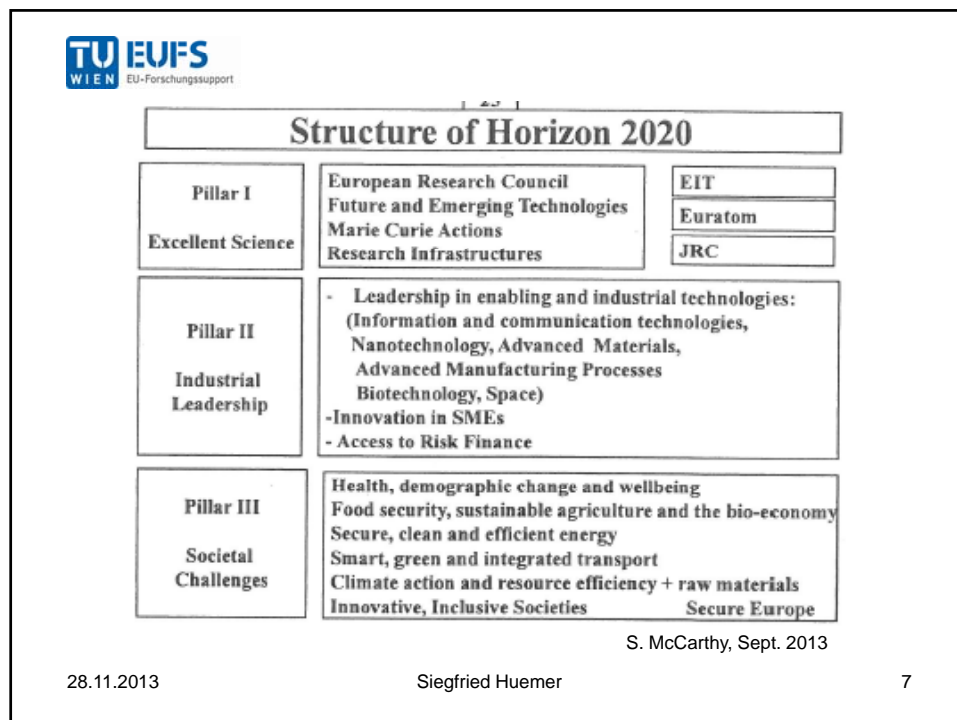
TU WIEN EUFS EU-Forschungssupport

23

Structure of Horizon 2020

| Pillar I<br>Excellent Science | European Research Council<br>Future and Emerging Technologies<br>Marie Curie Actions<br>Research Infrastructures | EIT<br>Euratom<br>JRC |
|---|---|---|
| Pillar II<br>Industrial Leadership | - Leadership in enabling and industrial technologies: (Information and communication technologies, Nanotechnology, Advanced Materials, Advanced Manufacturing Processes Biotechnology, Space)<br>-Innovation in SMEs<br>- Access to Risk Finance | |
| Pillar III<br>Societal Challenges | Health, demographic change and wellbeing<br>Food security, sustainable agriculture and the bio-economy<br>Secure, clean and efficient energy<br>Smart, green and integrated transport<br>Climate action and resource efficiency + raw materials<br>Innovative, Inclusive Societies Secure Europe | |

S. McCarthy, Sept. 2013

28.11.2013 Siegfried Huemer 7